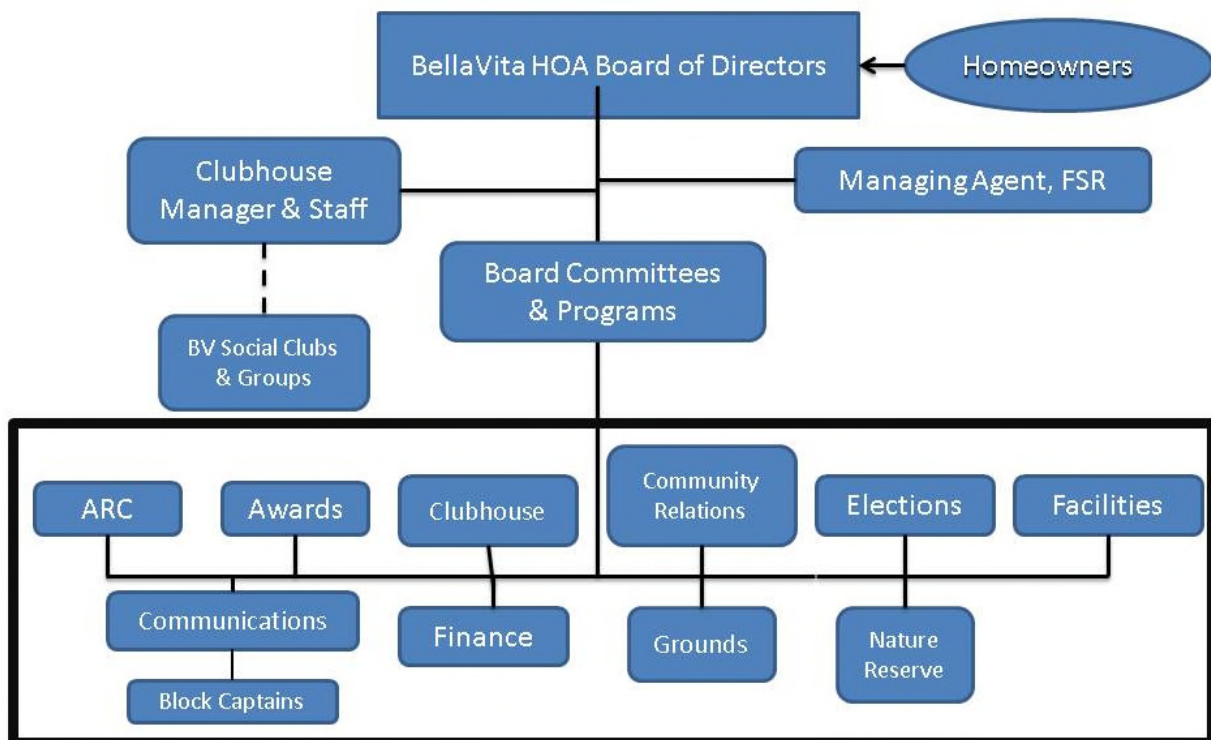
BellaVita HOA Board of Directors

Homeowners

Clubhouse Manager & Staff

Managing Agent, FSR

Board Committees & Programs

BV Social Clubs & Groups

ARC

Awards

Clubhouse

Community Relations

Elections

Facilities

Communications

Finance

Grounds

Nature Reserve

Block Captains